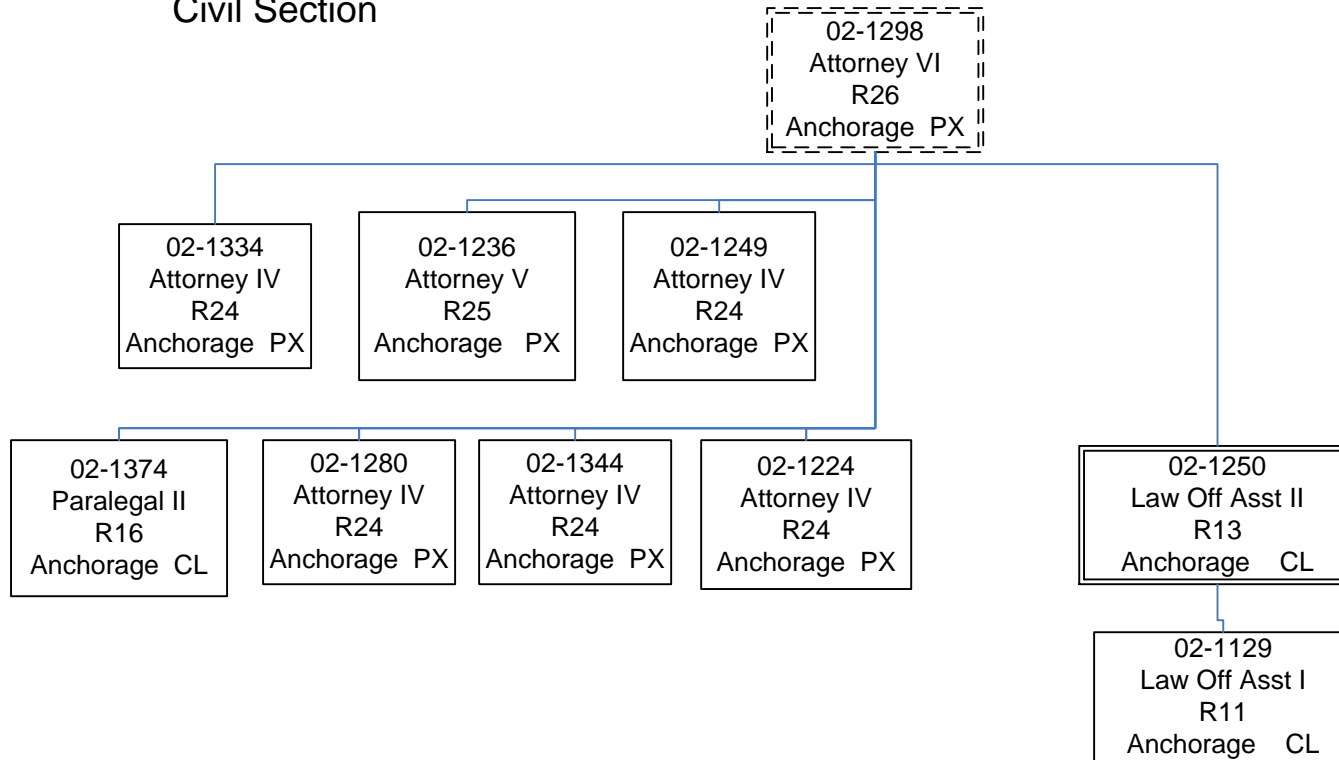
Civil Section

02-1298
Attorney VI
R26
Anchorage PX

02-1334
Attorney IV
R24
Anchorage PX

02-1236
Attorney V
R25
Anchorage PX

02-1249
Attorney IV
R24
Anchorage PX

02-1374
Paralegal II
R16
Anchorage CL

02-1280
Attorney IV
R24
Anchorage PX

02-1344
Attorney IV
R24
Anchorage PX

02-1224
Attorney IV
R24
Anchorage PX

02-1250
Law Off Asst II
R13
Anchorage CL

02-1129
Law Off Asst I
R11
Anchorage CL